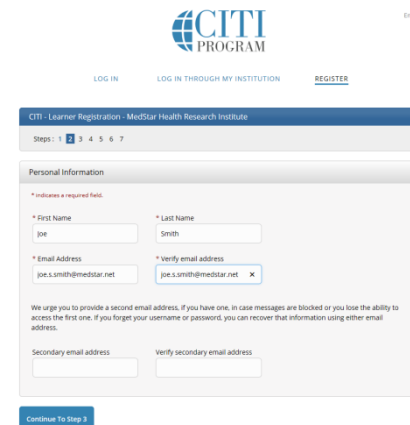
CITI PROGRAM

En

LOG IN    LOG IN THROUGH MY INSTITUTION    REGISTER

CITI - Learner Registration - MedStar Health Research Institute

Steps: 1 2 3 4 5 6 7

Personal Information

* indicates a required field.

* First Name
joe

* Last Name
Smith

* Email Address
joe.s.smith@medstar.net

* Verify email address
joe.s.smith@medstar.net ×

We urge you to provide a second email address, if you have one, in case messages are blocked or you lose the ability to access the first one. If you forget your username or password, you can recover that information using either email address.

Secondary email address

Verify secondary email address

Continue To Step 3